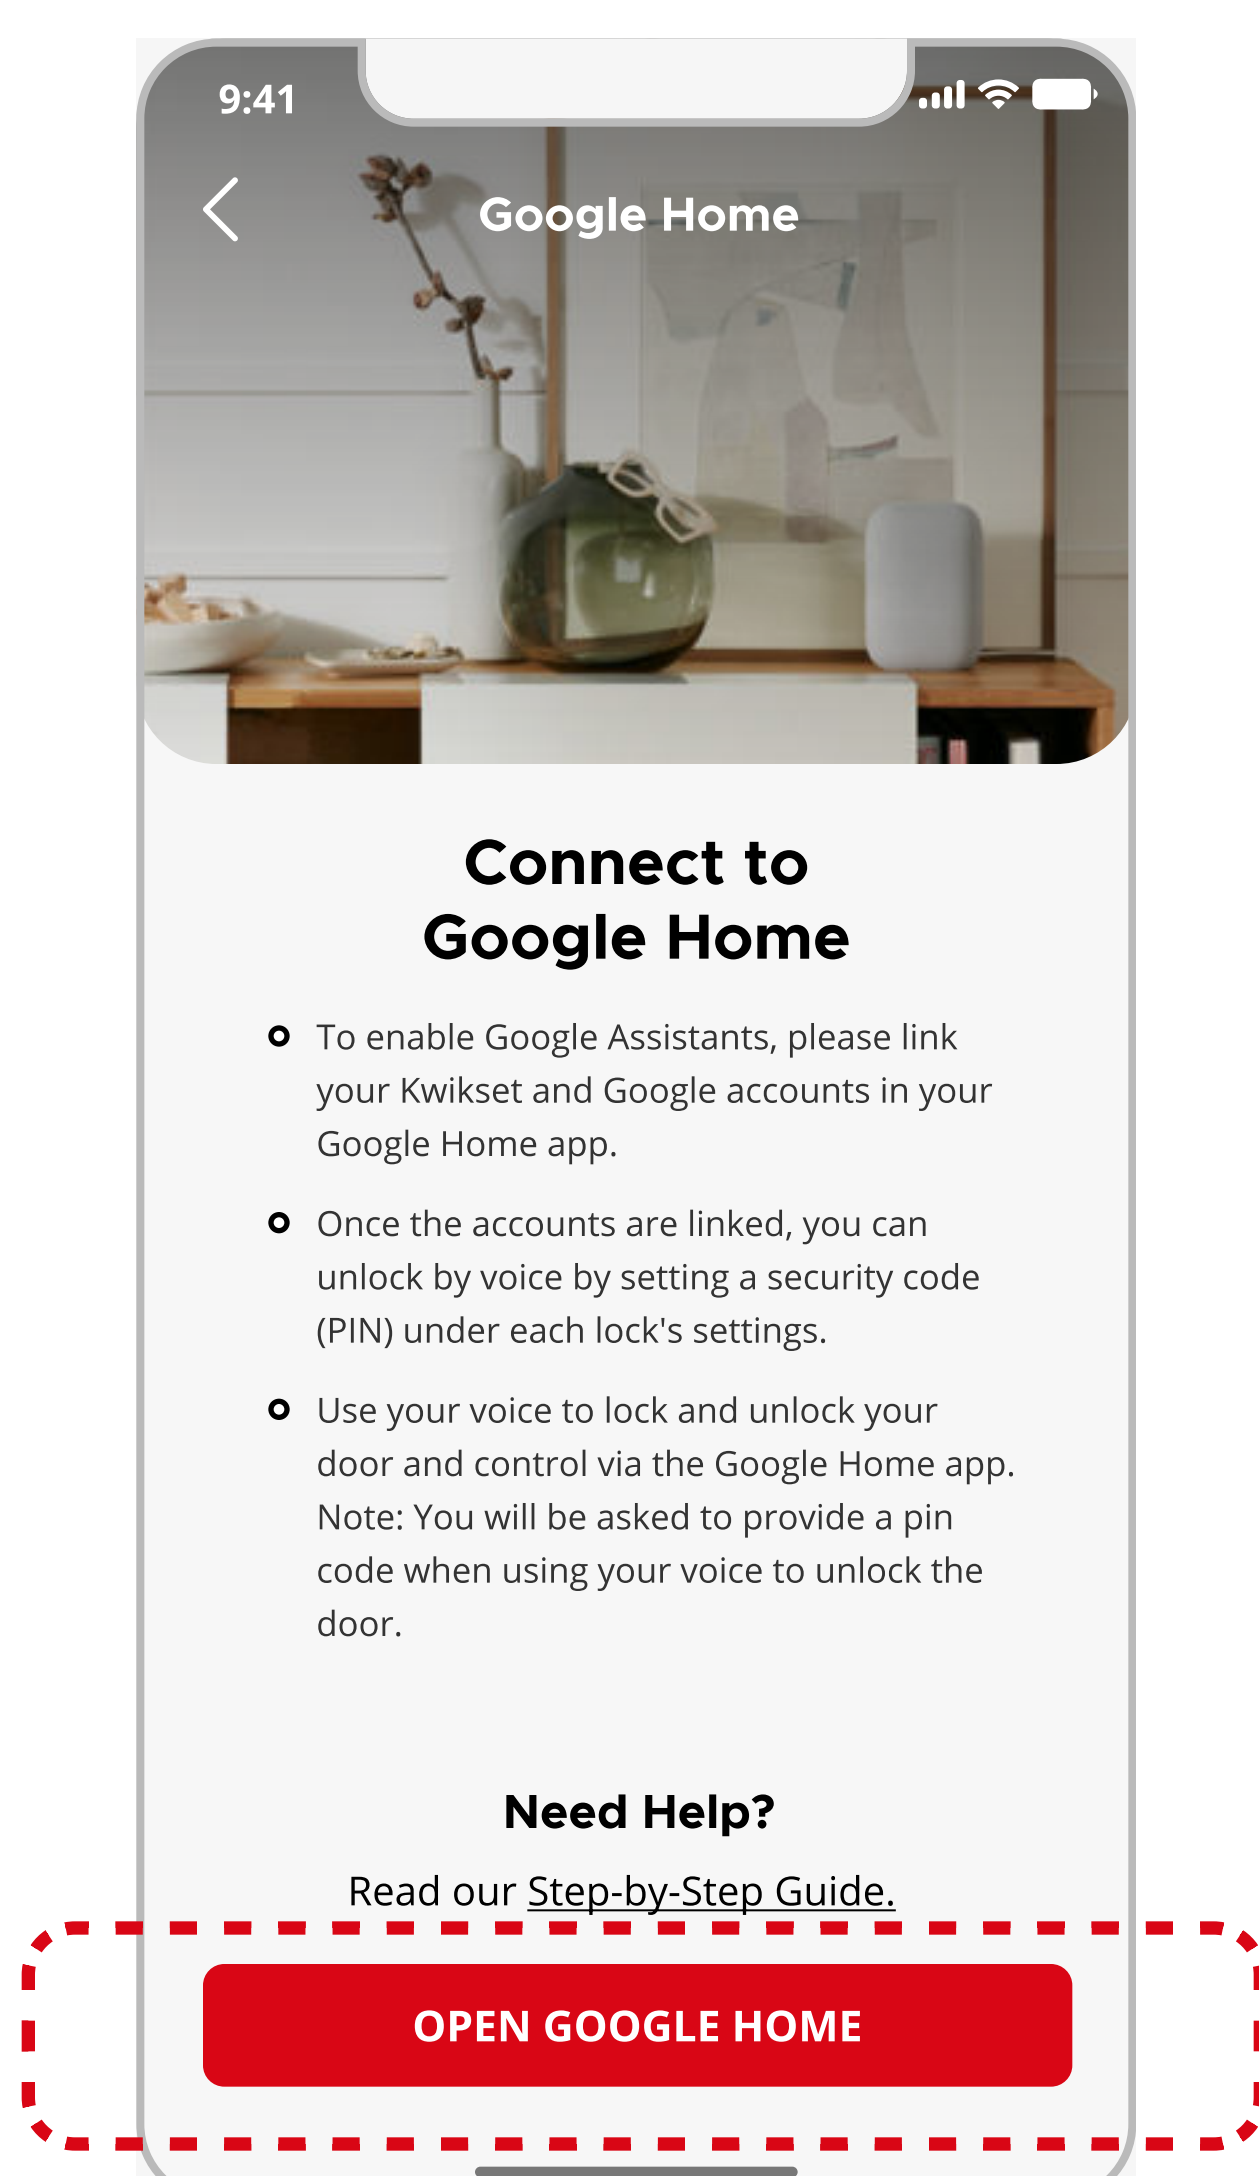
9:41

Google Home

Connect to Google Home

- To enable Google Assistants, please link your Kwikset and Google accounts in your Google Home app.
- Once the accounts are linked, you can unlock by voice by setting a security code (PIN) under each lock's settings.
- Use your voice to lock and unlock your door and control via the Google Home app. Note: You will be asked to provide a pin code when using your voice to unlock the door.

Need Help?

Read our Step-by-Step Guide.

OPEN GOOGLE HOME